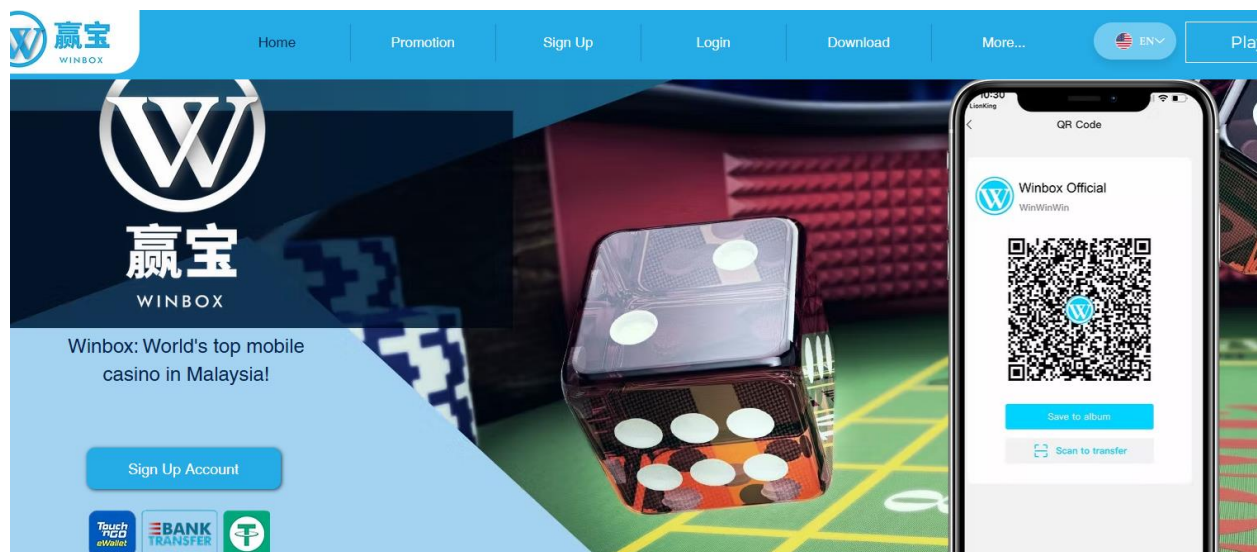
赢宝
WINBOX

Home
Promotion
Sign Up
Login
Download
More...
EN
Pla

赢宝
WINBOX

Winbox: World's top mobile casino in Malaysia!

Sign Up Account

Touch 'n Go eWallet
BANK TRANSFER

10:30
LionKing
QR Code
Winbox Official
WinWinWin
Save to album
Scan to transfer